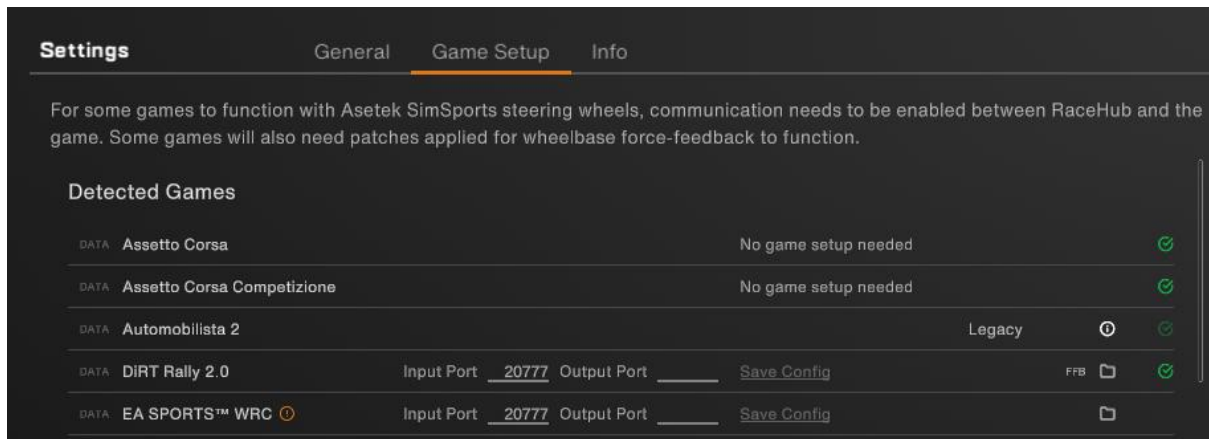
Settings General Game Setup Info

For some games to function with Asetek SimSports steering wheels, communication needs to be enabled between RaceHub and the game. Some games will also need patches applied for wheelbase force-feedback to function.

Detected Games

| | | | |
|---|---|---|---|
| DATA Assetto Corsa | | No game setup needed | |
| DATA Assetto Corsa Competizione | | No game setup needed | |
| DATA Automobilista 2 | | | Legacy |
| DATA DiRT Rally 2.0 | Input Port 20777 Output Port | Save Config | FFB |
| DATA EA SPORTS™ WRC | Input Port 20777 Output Port | Save Config | |